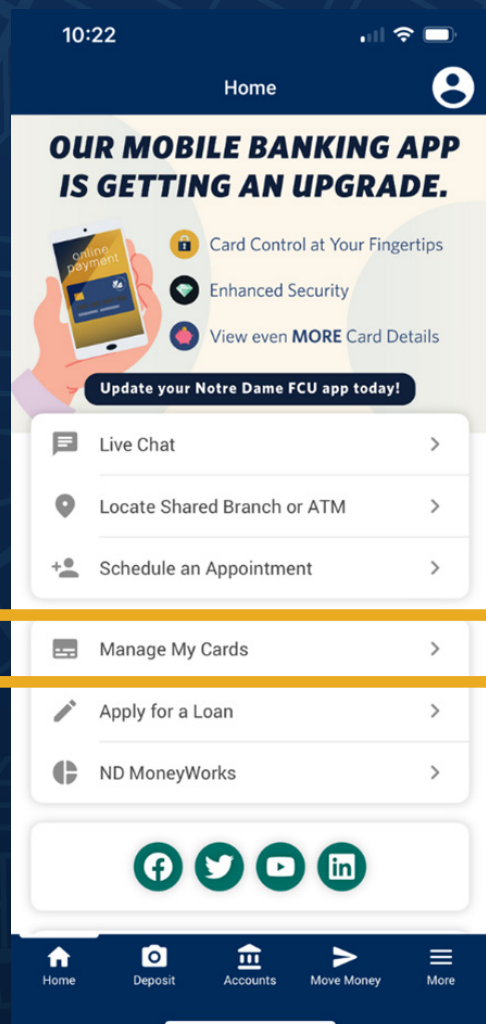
10:22

Home

OUR MOBILE BANKING APP IS GETTING AN UPGRADE.

online payment

Card Control at Your Fingertips

Enhanced Security

View even MORE Card Details

Update your Notre Dame FCU app today!

Live Chat

Locate Shared Branch or ATM

Schedule an Appointment

Manage My Cards

Apply for a Loan

ND MoneyWorks

Home Deposit Accounts Move Money More